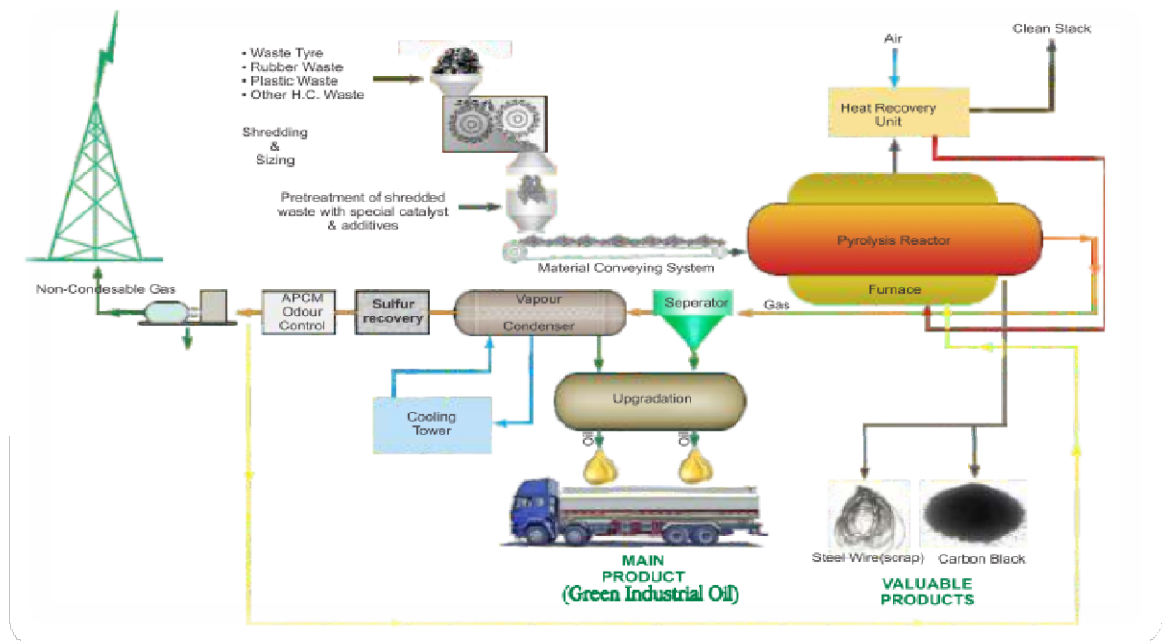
• Waste Tyre
• Rubber Waste
• Plastic Waste
• Other H.C. Waste

Shredding & Sizing

Pretreatment of shredded waste with special catalyst & additives

Material Conveying System

Air

Clean Stack

Heat Recovery Unit

Pyrolysis Reactor

Furnace

Gas

Non-Condesable Gas

APCM Odour Control

Sulfur recovery

Vapour Condenser

Seperator

Cooling Tower

Upgradation

Oil

Oil

MAIN PRODUCT (Green Industrial Oil)

Steel Wire(scrap)

Carbon Black

VALUABLE PRODUCTS